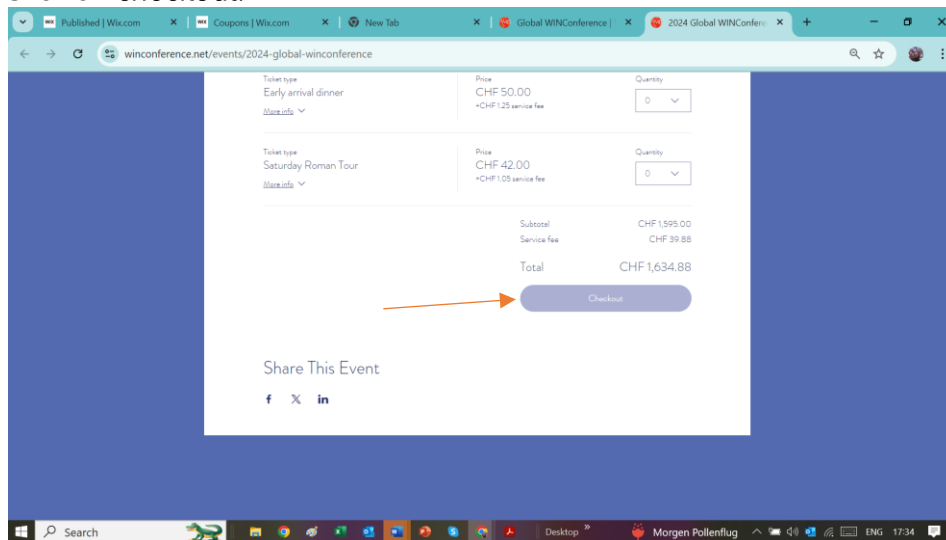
Published | Wix.com
Coupons | Wix.com
New Tab
Global WINConference |
2024 Global WINConfer
winconference.net/events/2024-global-winconference

Ticket type
Early arrival dinner
More info

Price
CHF 50.00
+CHF 1.25 service fee

Quantity
0

Ticket type
Saturday Roman Tour
More info

Price
CHF 42.00
+CHF 1.05 service fee

Quantity
0

Subtotal CHF 1,595.00
Service fee CHF 39.88

Total CHF 1,634.88

Checkout

Share This Event

Search
Desktop
Morgen Pollenflug
ENG 17:34